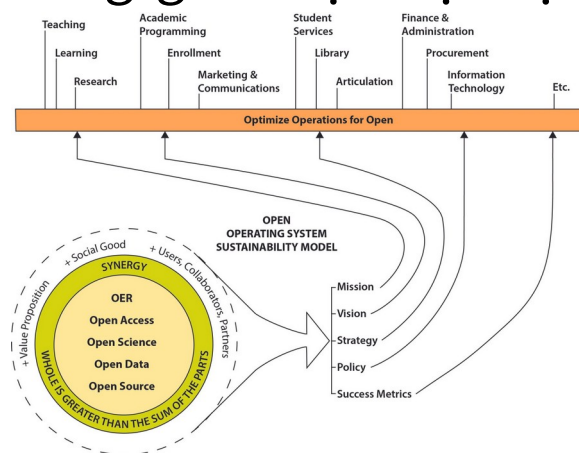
Teaching
Learning
Research
Academic Programming
Enrollment
Marketing & Communications
Student Services
Library
Articulation
Finance & Administration
Procurement
Information Technology
Etc.

Optimize Operations for Open

OPEN OPERATING SYSTEM SUSTAINABILITY MODEL

+ Value Proposition
+ Social Good
+ Users, Collaborators, Partners

SYNERGY

OER
Open Access
Open Science
Open Data
Open Source

WHOLE IS GREATER THAN THE SUM OF THE PARTS

Mission
Vision
Strategy
Policy
Success Metrics